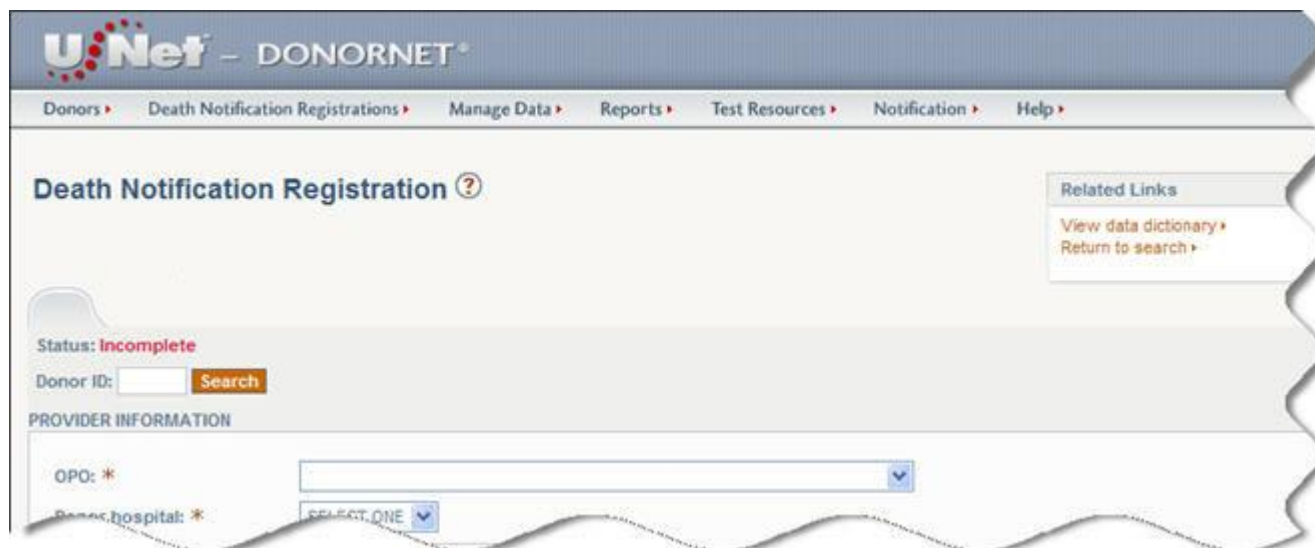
UNet – DONORNET

Donors ▸ Death Notification Registrations ▸ Manage Data ▸ Reports ▸ Test Resources ▸ Notification ▸ Help ▸

Death Notification Registration ?

Related Links

View data dictionary ▸
Return to search ▸

Status: Incomplete

Donor ID: Search

PROVIDER INFORMATION

OPO: *

Donor hospital: * SELECT ONE